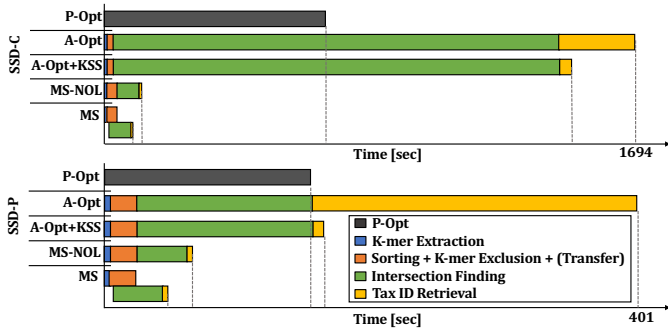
SSD-C

P-Opt
A-Opt
A-Opt+KSS
MS-NOL
MS

Time [sec]
1694

SSD-P

P-Opt
A-Opt
A-Opt+KSS
MS-NOL
MS

P-Opt
K-mer Extraction
Sorting + K-mer Exclusion + (Transfer)
Intersection Finding
Tax ID Retrieval

Time [sec]
401